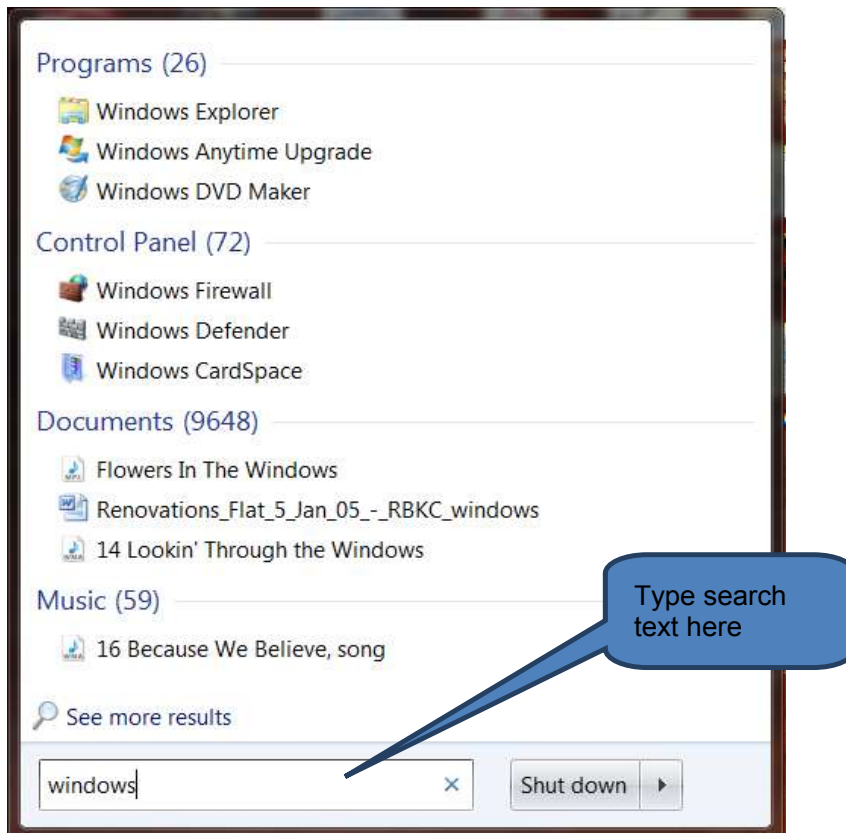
Programs (26)

Windows Explorer

Windows Anytime Upgrade

Windows DVD Maker

Control Panel (72)

Windows Firewall

Windows Defender

Windows CardSpace

Documents (9648)

Flowers In The Windows

Renovations_Flat_5_Jan_05_-_RBKC_windows

14 Lookin' Through the Windows

Music (59)

16 Because We Believe, song

Type search text here

See more results

windows

Shut down